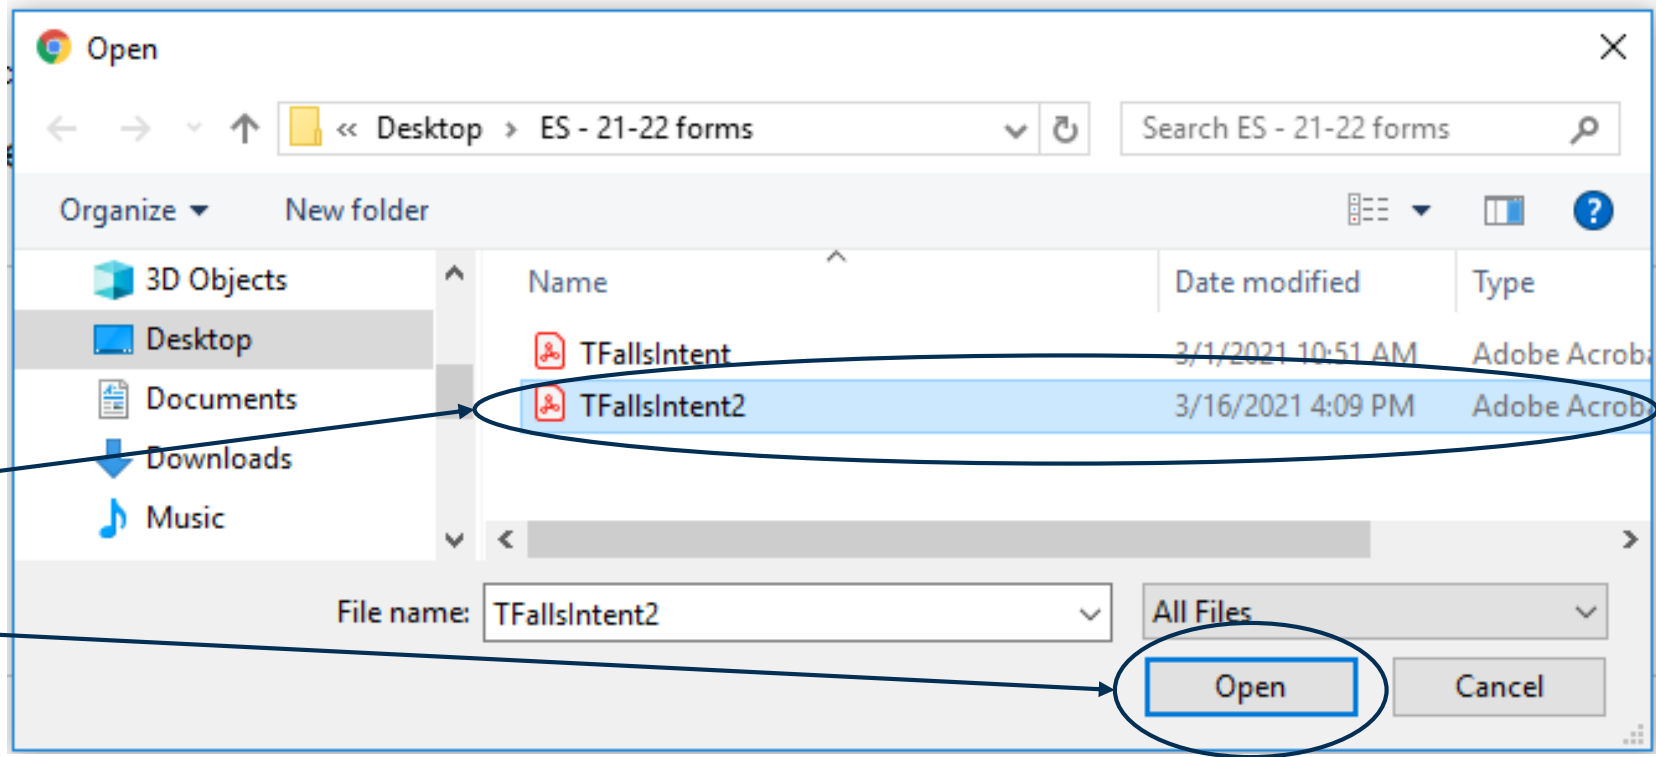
Open

« Desktop › ES - 21-22 forms

Search ES - 21-22 forms

Organize ▾ New folder

3D Objects
Desktop
Documents
Downloads
Music

| Name | Date modified | Type |
|---|---|---|
| TFallsIntent | 3/1/2021 10:51 AM | Adobe Acroba |
| TFallsIntent2 | 3/16/2021 4:09 PM | Adobe Acroba |

File name: TFallsIntent2

All Files

Open

Cancel